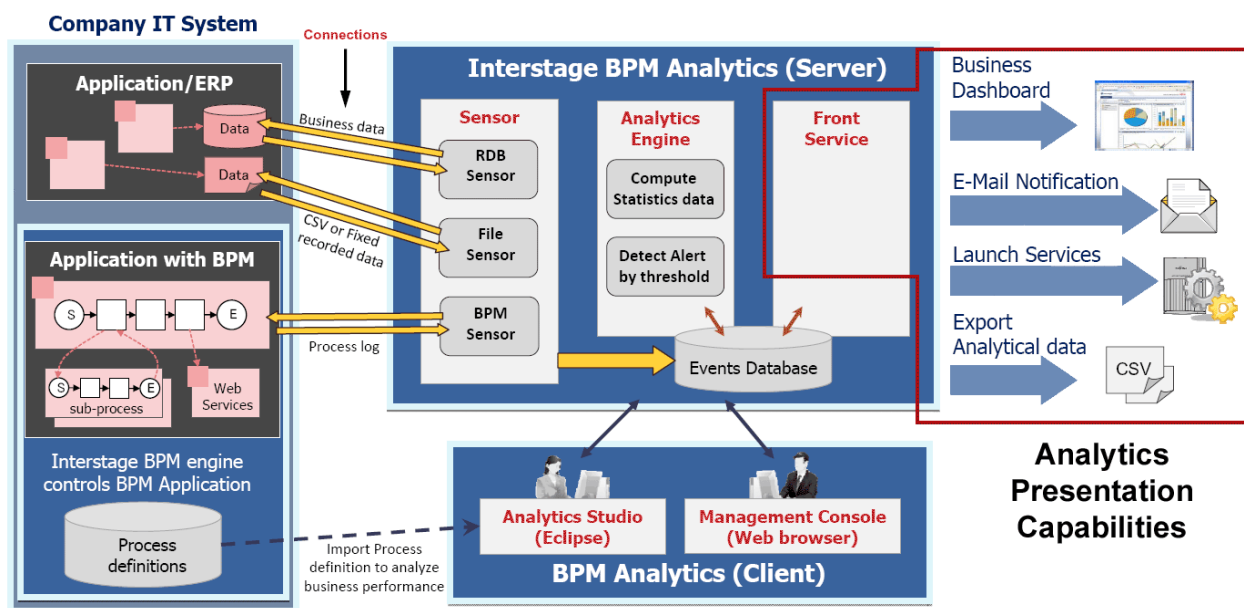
Company IT System

Connections

Application/ERP

Data

Data

Business data

CSV or Fixed recorded data

Application with BPM

S

E

S

E

sub-process

Web Services

Process log

Interstage BPM engine controls BPM Application

Process definitions

Import Process definition to analyze business performance

Interstage BPM Analytics (Server)

Sensor

RDB Sensor

File Sensor

BPM Sensor

Analytics Engine

Compute Statistics data

Detect Alert by threshold

Front Service

Events Database

Analytics Studio (Eclipse)

Management Console (Web browser)

BPM Analytics (Client)

Business Dashboard

E-Mail Notification

Launch Services

Export Analytical data

CSV

Analytics Presentation Capabilities